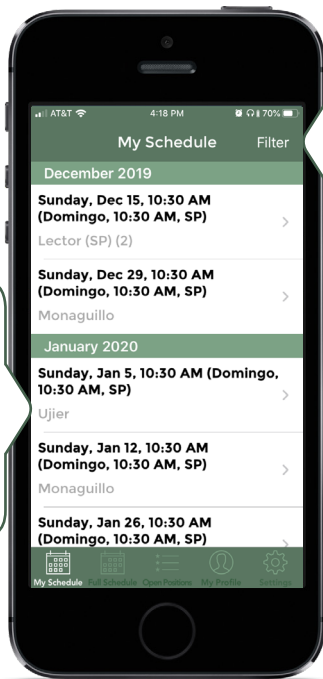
AT&T 4:18 PM 70%

My Schedule Filter

December 2019

Sunday, Dec 15, 10:30 AM (Domingo, 10:30 AM, SP)
Lector (SP) (2)

Sunday, Dec 29, 10:30 AM (Domingo, 10:30 AM, SP)
Monaguillo

January 2020

Sunday, Jan 5, 10:30 AM (Domingo, 10:30 AM, SP)
Ujier

Sunday, Jan 12, 10:30 AM (Domingo, 10:30 AM, SP)
Monaguillo

Sunday, Jan 26, 10:30 AM (Domingo, 10:30 AM, SP)

My Schedule Full Schedule Open Positions My Profile Settings